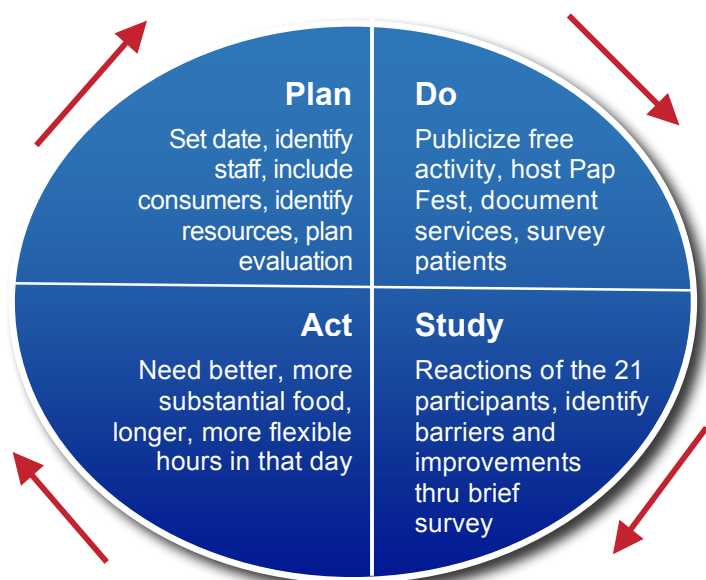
Plan

Set date, identify staff, include consumers, identify resources, plan evaluation

Do

Publicize free activity, host Pap Fest, document services, survey patients

Act

Need better, more substantial food, longer, more flexible hours in that day

Study

Reactions of the 21 participants, identify barriers and improvements thru brief survey